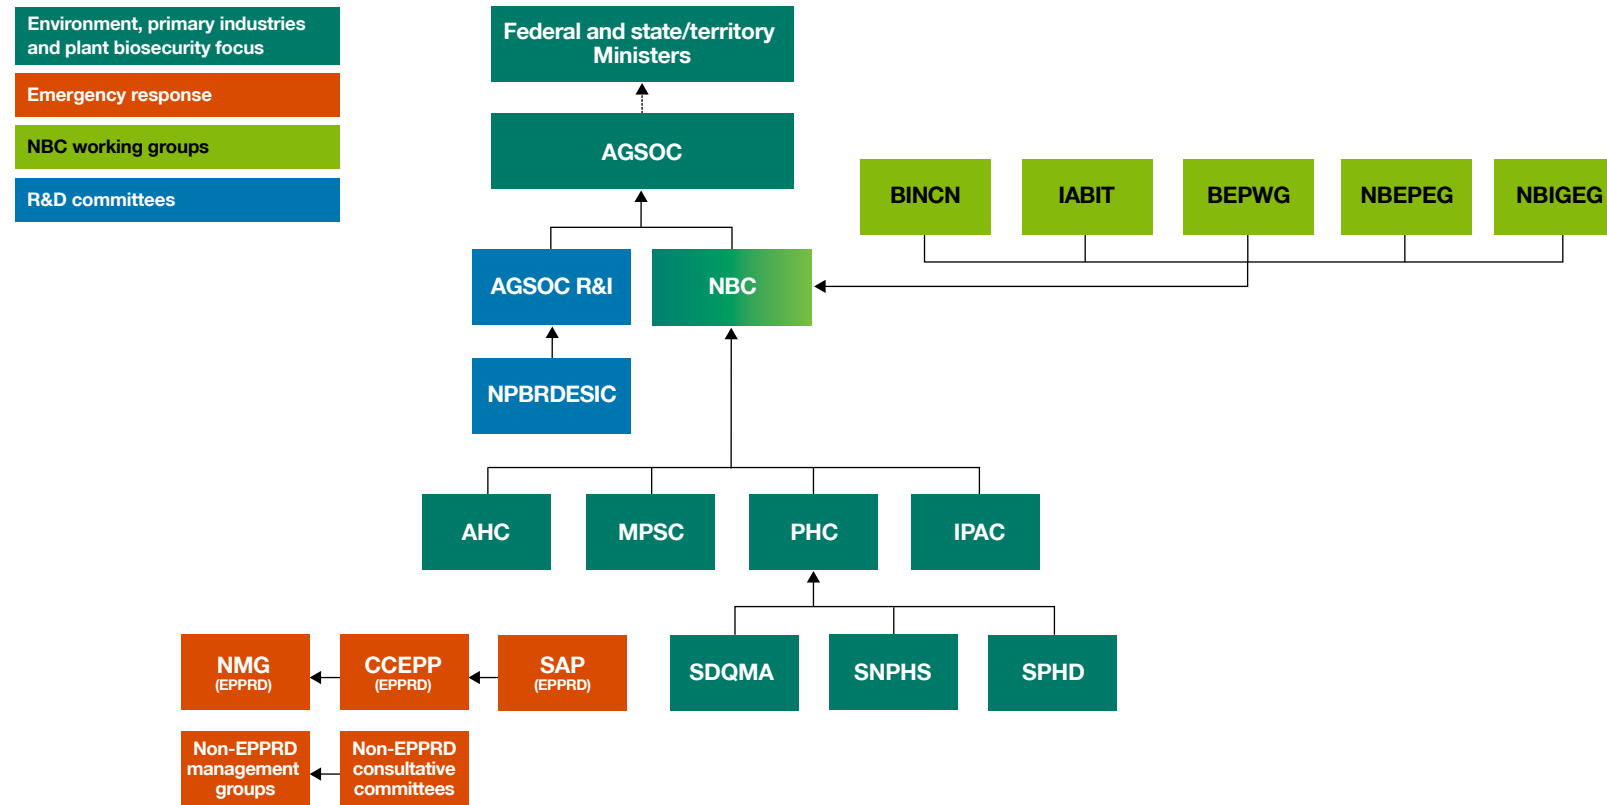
Environment, primary industries and plant biosecurity focus

Emergency response

NBC working groups

R&D committees

Federal and state/territory Ministers

AGSOC

BINCN

IABIT

BEPWG

NBEPEG

NBIGEG

AGSOC R&I

NBC

NPBRDESIC

AHC

MPSC

PHC

IPAC

NMG
(EPPRD)

CCEPP
(EPPRD)

SAP
(EPPRD)

SDQMA

SNPHS

SPHD

Non-EPPRD management groups

Non-EPPRD consultative committees